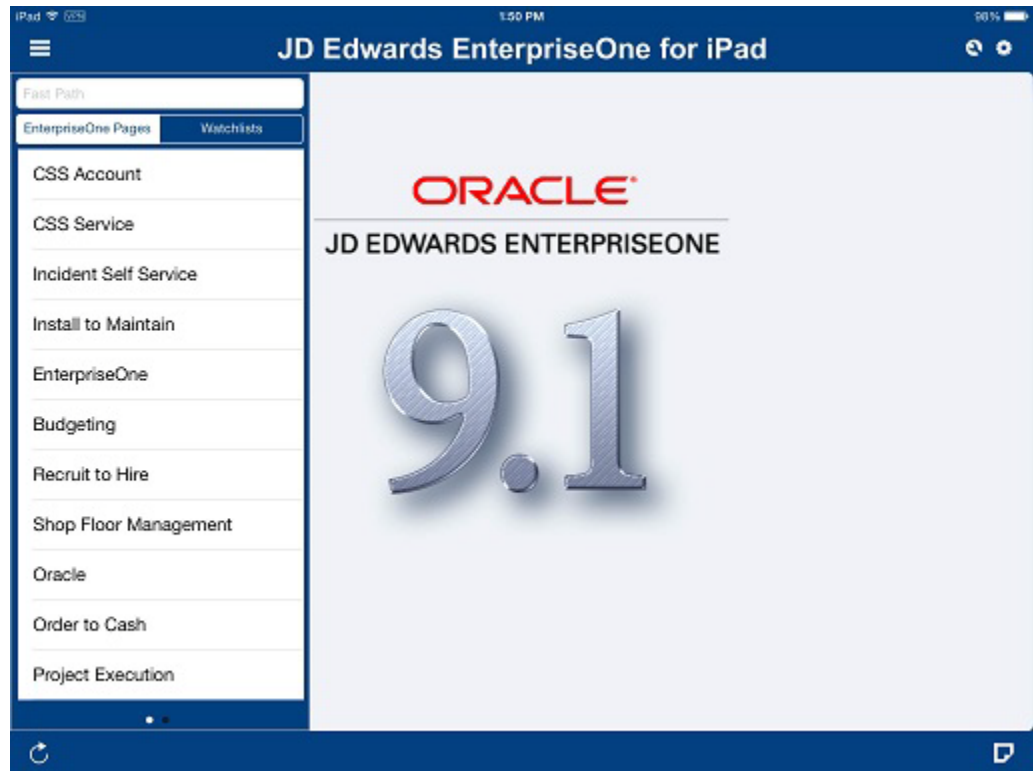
iPad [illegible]

1:50 PM

98%

JD Edwards EnterpriseOne for iPad

Fast Path

EnterpriseOne Pages

Watchlists

CSS Account

CSS Service

Incident Self Service

Install to Maintain

EnterpriseOne

Budgeting

Recruit to Hire

Shop Floor Management

Oracle

Order to Cash

Project Execution

ORACLE

JD EDWARDS ENTERPRISEONE

9.1